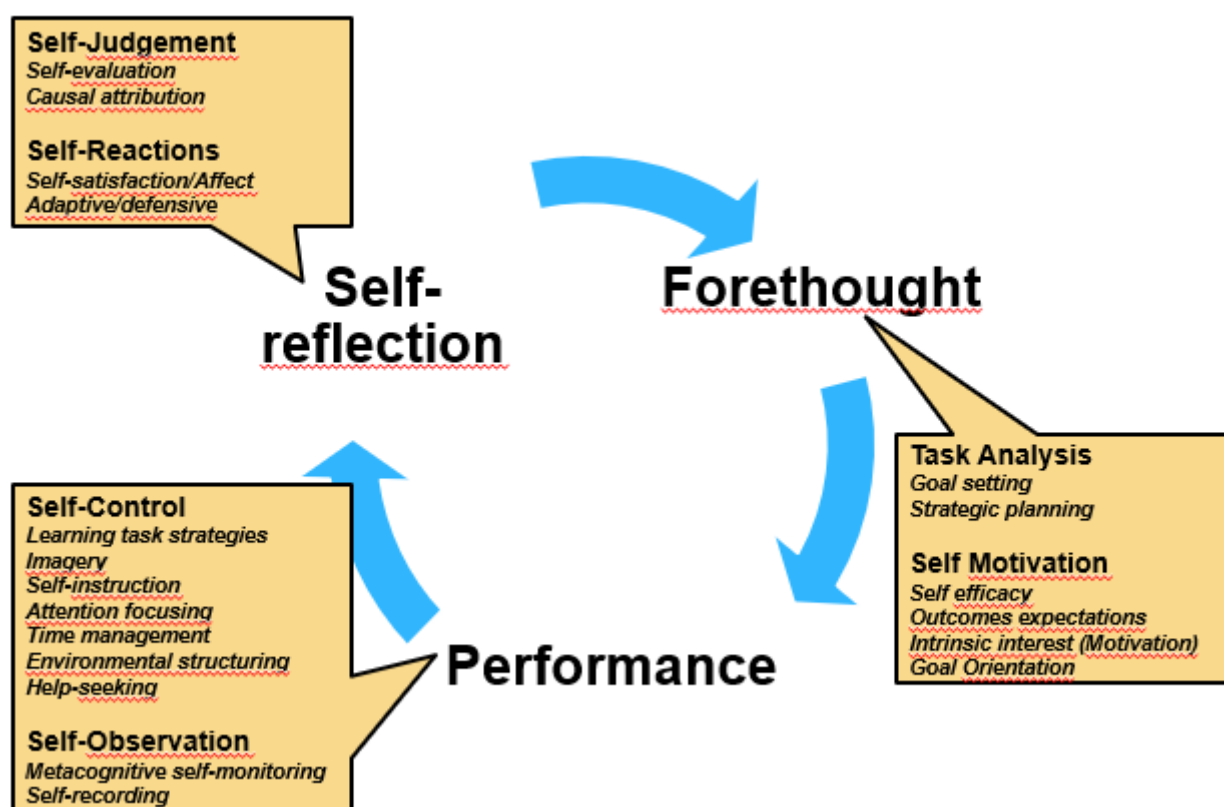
Self-Judgement
Self-evaluation
Causal attribution

Self-Reactions
Self-satisfaction/Affect
Adaptive/defensive

Self-reflection

Forethought

Task Analysis
Goal setting
Strategic planning

Self Motivation
Self efficacy
Outcomes expectations
Intrinsic interest (Motivation)
Goal Orientation

Performance

Self-Control
Learning task strategies
Imagery
Self-instruction
Attention focusing
Time management
Environmental structuring
Help-seeking

Self-Observation
Metacognitive self-monitoring
Self-recording